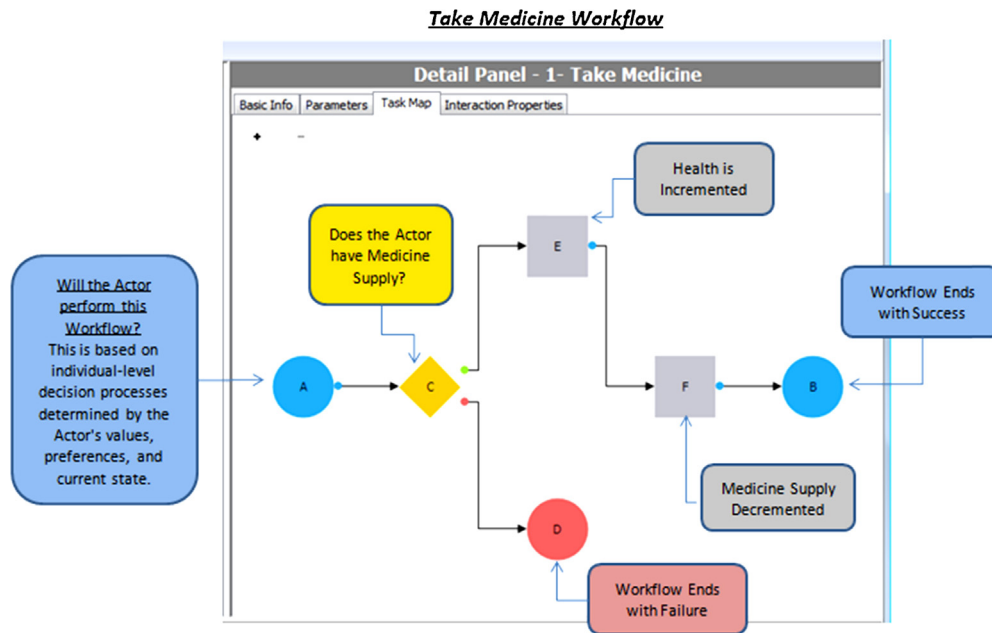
Take Medicine Workflow

Detail Panel - 1- Take Medicine

Basic Info | Parameters | Task Map | Interaction Properties

+ −

Will the Actor perform this Workflow?
This is based on individual-level decision processes determined by the Actor's values, preferences, and current state.

Does the Actor have Medicine Supply?

Health is Incremented

Workflow Ends with Success

Medicine Supply Decremented

Workflow Ends with Failure

A

C

E

F

B

D